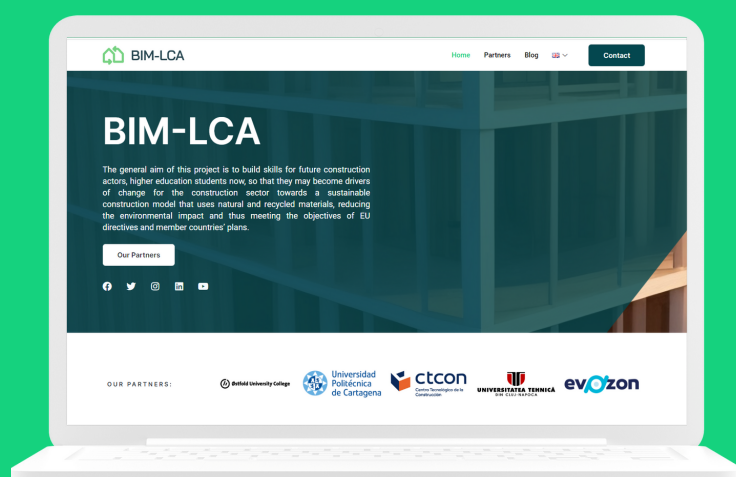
BIM-LCA

Home Partners Blog

Contact

BIM-LCA

The general aim of this project is to build skills for future construction actors, higher education students now, so that they may become drivers of change for the construction sector towards a sustainable construction model that uses natural and recycled materials, reducing the environmental impact and thus meeting the objectives of EU directives and member countries' plans.

Our Partners

OUR PARTNERS:

Botfold University College

Universidad Politécnica de Cartagena

ctcon Centro Tecnológico de la Construcción

UNIVERSITATEA TEHNICĂ DIN CLUJ-NAPOCA

evozon